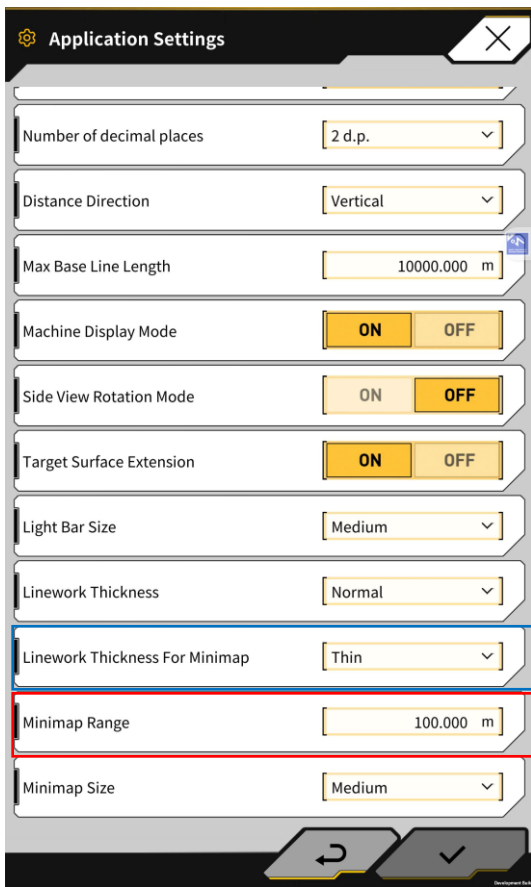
Application Settings

Number of decimal places | 2 d.p.

Distance Direction | Vertical

Max Base Line Length | 10000.000 m

Machine Display Mode | ON | OFF

Side View Rotation Mode | ON | OFF

Target Surface Extension | ON | OFF

Light Bar Size | Medium

Linework Thickness | Normal

Linework Thickness For Minimap | Thin

Minimap Range | 100.000 m

Minimap Size | Medium